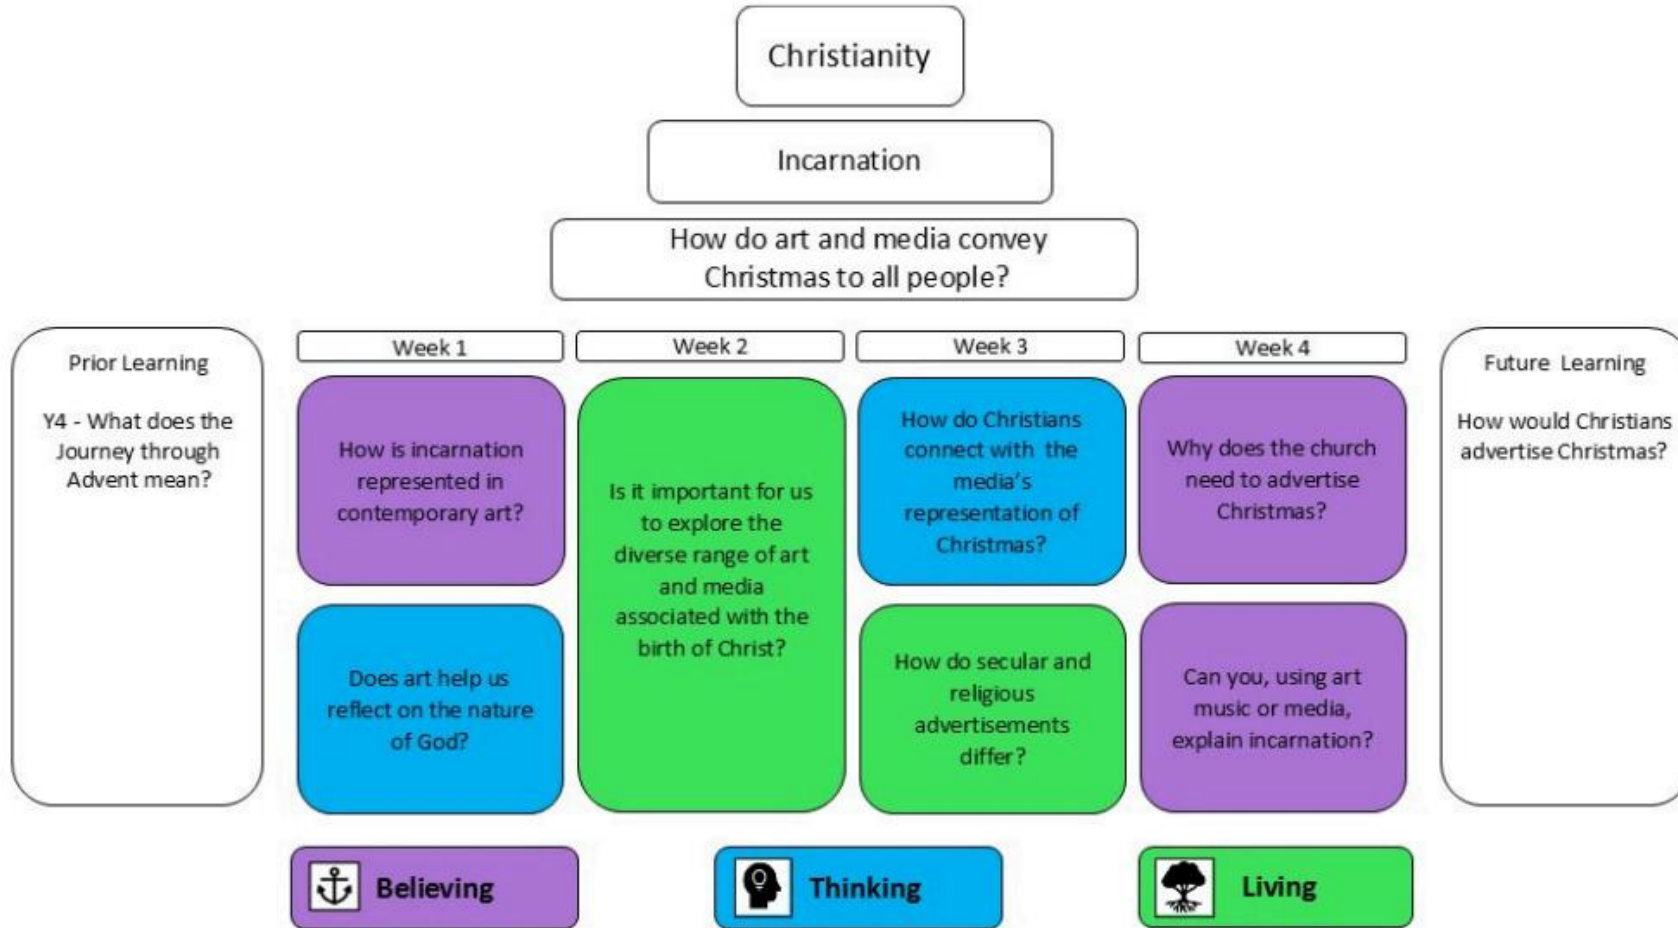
Christianity

Incarnation

How do art and media convey Christmas to all people?

Prior Learning

Y4 - What does the Journey through Advent mean?

Week 1

How is incarnation represented in contemporary art?

Does art help us reflect on the nature of God?

Week 2

Is it important for us to explore the diverse range of art and media associated with the birth of Christ?

Week 3

How do Christians connect with the media's representation of Christmas?

How do secular and religious advertisements differ?

Week 4

Why does the church need to advertise Christmas?

Can you, using art music or media, explain incarnation?

Future Learning

How would Christians advertise Christmas?

Believing

Thinking

Living